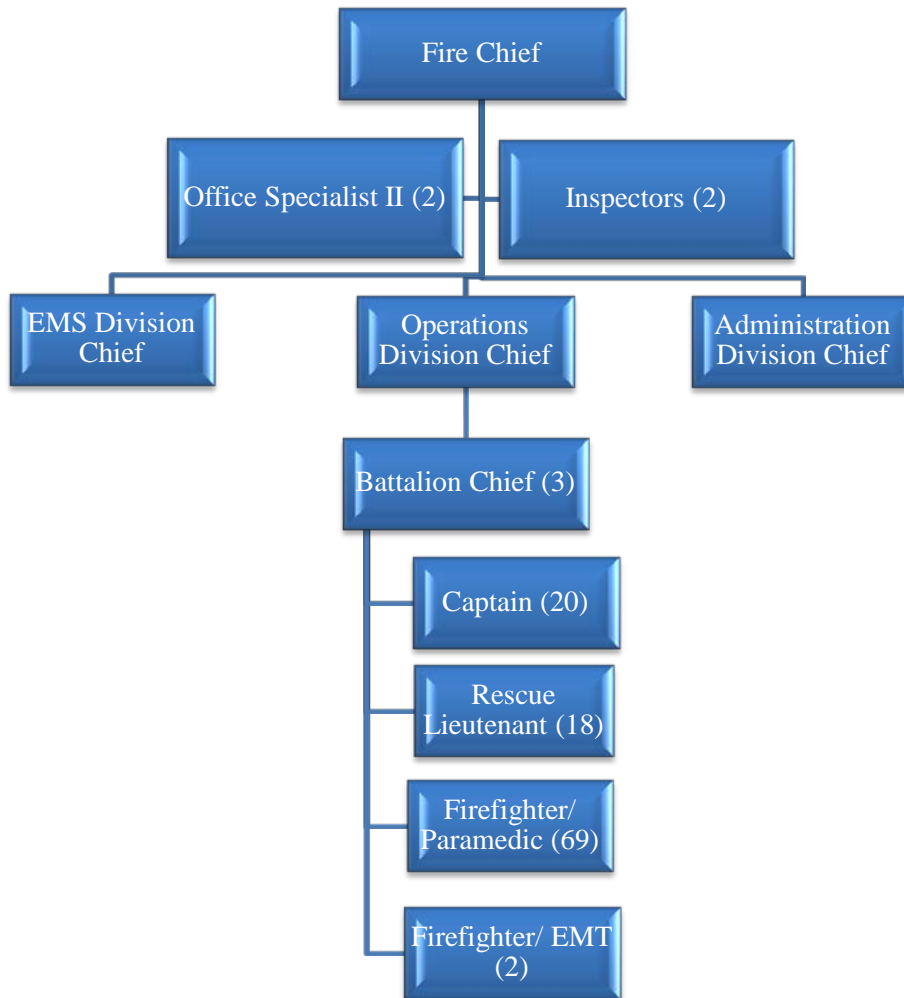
Fire Chief

Office Specialist II (2)

Inspectors (2)

EMS Division Chief

Operations Division Chief

Administration Division Chief

Battalion Chief (3)

Captain (20)

Rescue Lieutenant (18)

Firefighter/ Paramedic (69)

Firefighter/ EMT (2)